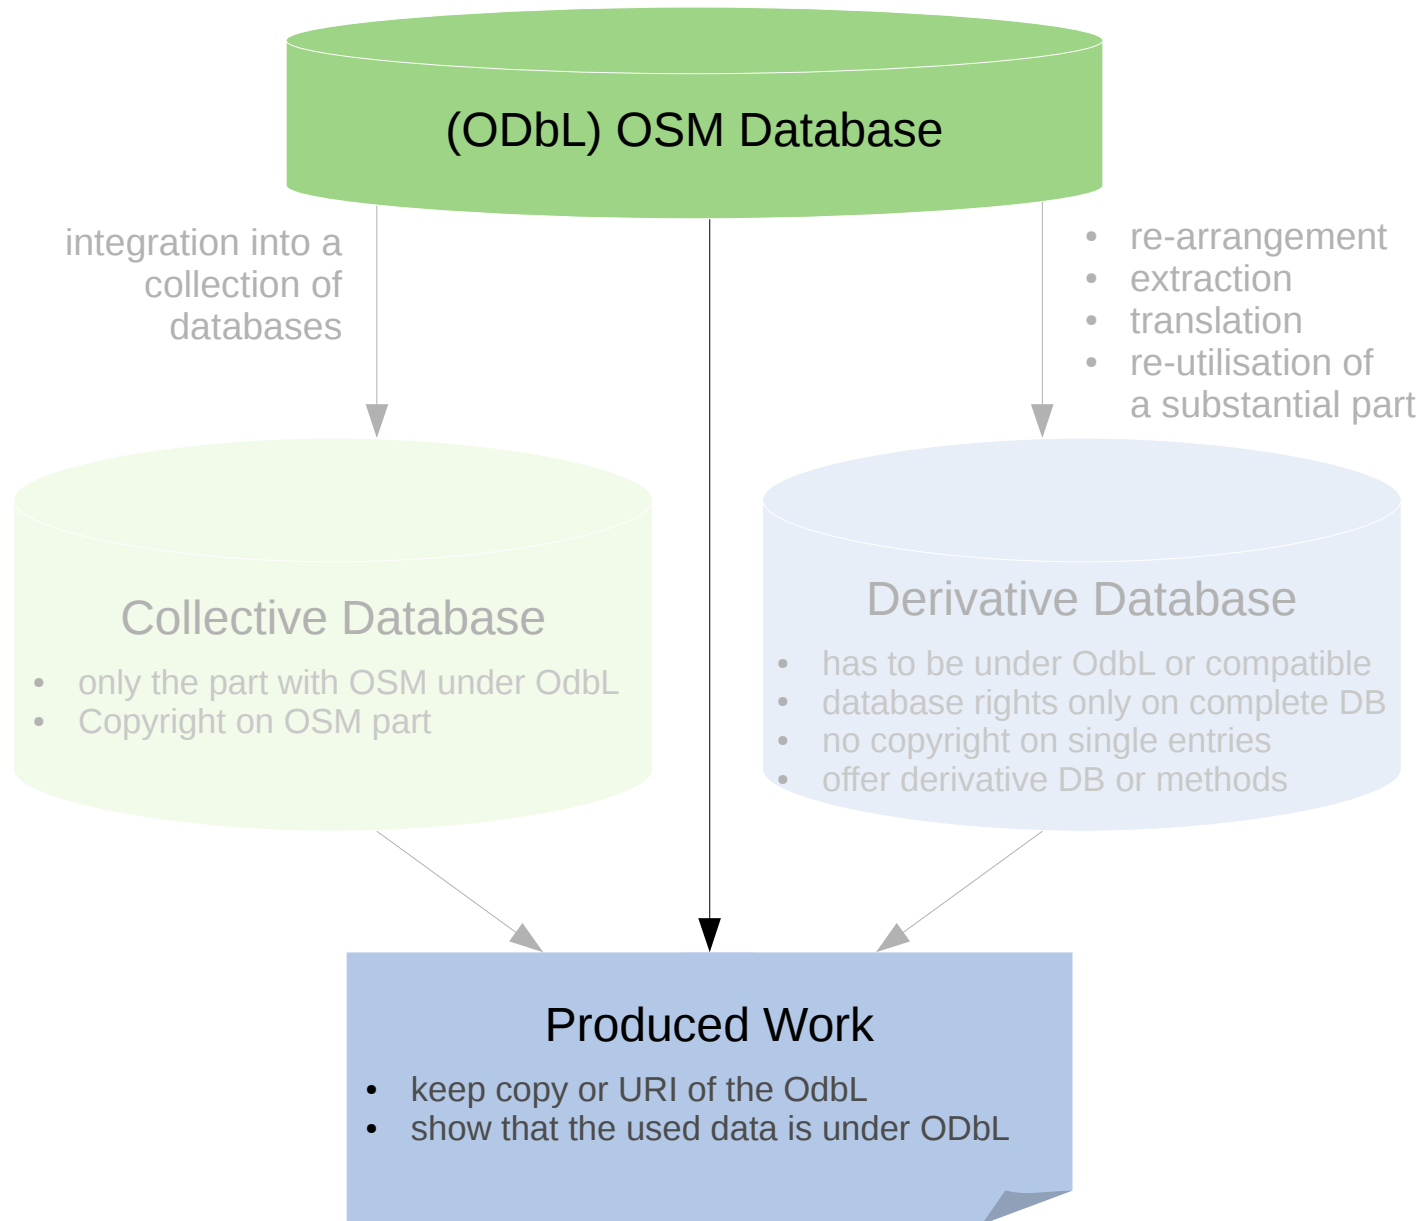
(ODbL) OSM Database

integration into a collection of databases

- re-arrangement
- extraction
- translation
- re-utilisation of a substantial part

Collective Database

- only the part with OSM under OdbL
- Copyright on OSM part

Derivative Database

- has to be under OdbL or compatible
- database rights only on complete DB
- no copyright on single entries
- offer derivative DB or methods

Produced Work

- keep copy or URI of the OdbL
- show that the used data is under ODbL